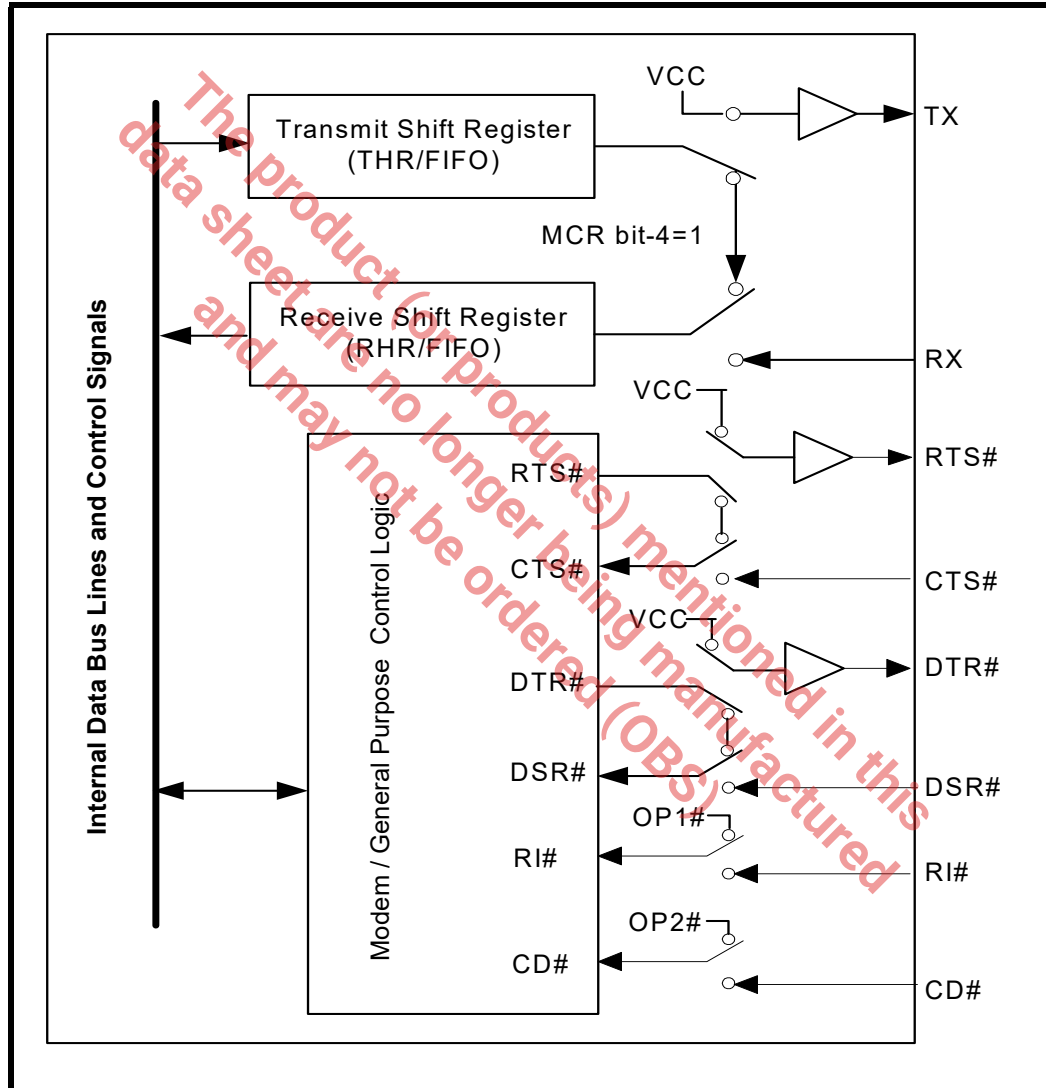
The product (or products) mentioned in this data sheet are no longer being manufactured and may not be ordered (OBS)

Internal Data Bus Lines and Control Signals

Transmit Shift Register (THR/FIFO)

VCC

TX

MCR bit-4=1

Receive Shift Register (RHR/FIFO)

RX

VCC

RTS#

Modem / General Purpose Control Logic

RTS#

CTS#

CTS#

VCC

DTR#

DTR#

DSR#

DSR#

OP1#

RI#

RI#

OP2#

CD#

CD#